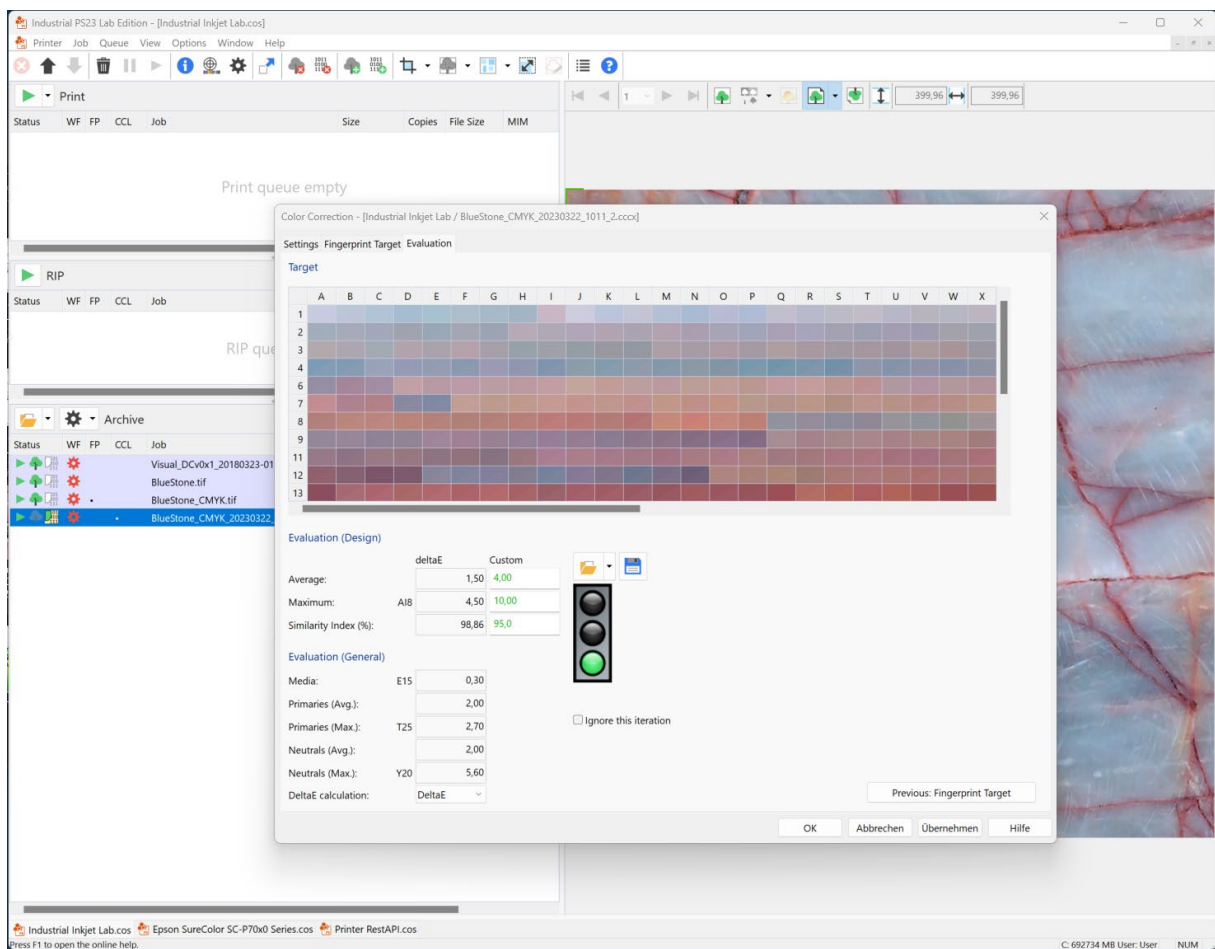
Industrial PS23 Lab Edition - [Industrial Inkjet Lab.cos]

Printer Job Queue View Options Window Help

Print

| Status | WF | FP | CCL | Job | Size | Copies | File Size | MIM |
|---|---|---|---|---|---|---|---|---|

Print queue empty

RIP

| Status | WF | FP | CCL | Job |
|---|---|---|---|---|

RIP que

Archive

| Status | WF | FP | CCL | Job |
|---|---|---|---|---|
| | | | | Visual_DCv0x1_20180323-01 |
| | | | | BlueStone.tif |
| | | | | BlueStone_CMYK.tif |
| | | | | BlueStone_CMYK_20230322 |

1 399,96 399,96

Color Correction - [Industrial Inkjet Lab / BlueStone_CMYK_20230322_1011_2.cccx]

Settings Fingerprint Target Evaluation

Target

A B C D E F G H I J K L M N O P Q R S T U V W X

1 2 3 4 6 7 8 9 11 12 13

Evaluation (Design)

| | | deltaE | Custom |
|---|---|---|---|
| Average: | | 1,50 | 4,00 |
| Maximum: | AI8 | 4,50 | 10,00 |
| Similarity Index (%): | | 98,86 | 95,0 |

Evaluation (General)

| | | |
|---|---|---|
| Media: | E15 | 0,30 |
| Primaries (Avg.): | | 2,00 |
| Primaries (Max.): | T25 | 2,70 |
| Neutrals (Avg.): | | 2,00 |
| Neutrals (Max.): | Y20 | 5,60 |
| DeltaE calculation: | | DeltaE |

Ignore this iteration

Previous: Fingerprint Target

OK Abbrechen Übernehmen Hilfe

Industrial Inkjet Lab.cos Epson SureColor SC-P70x0 Series.cos Printer RestAPI.cos

Press F1 to open the online help.

C: 692734 MB User: User NUM